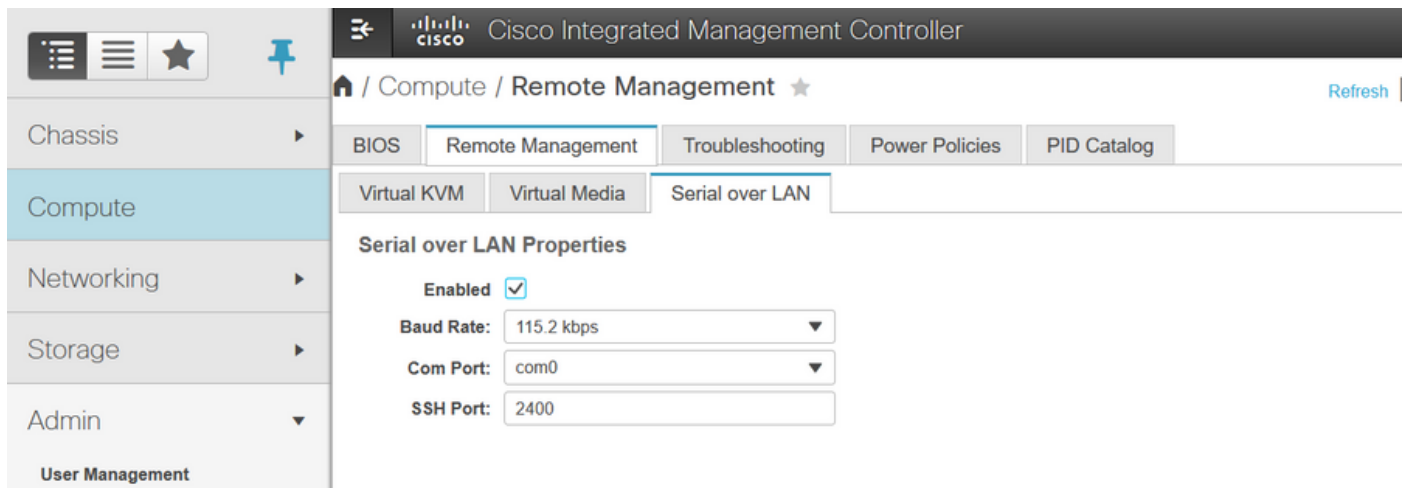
Chassis
Compute
Networking
Storage
Admin
User Management

cisco Cisco Integrated Management Controller

/ Compute / Remote Management

Refresh

BIOS | Remote Management | Troubleshooting | Power Policies | PID Catalog

Virtual KVM | Virtual Media | Serial over LAN

Serial over LAN Properties

Enabled

Baud Rate: 115.2 kbps

Com Port: com0

SSH Port: 2400